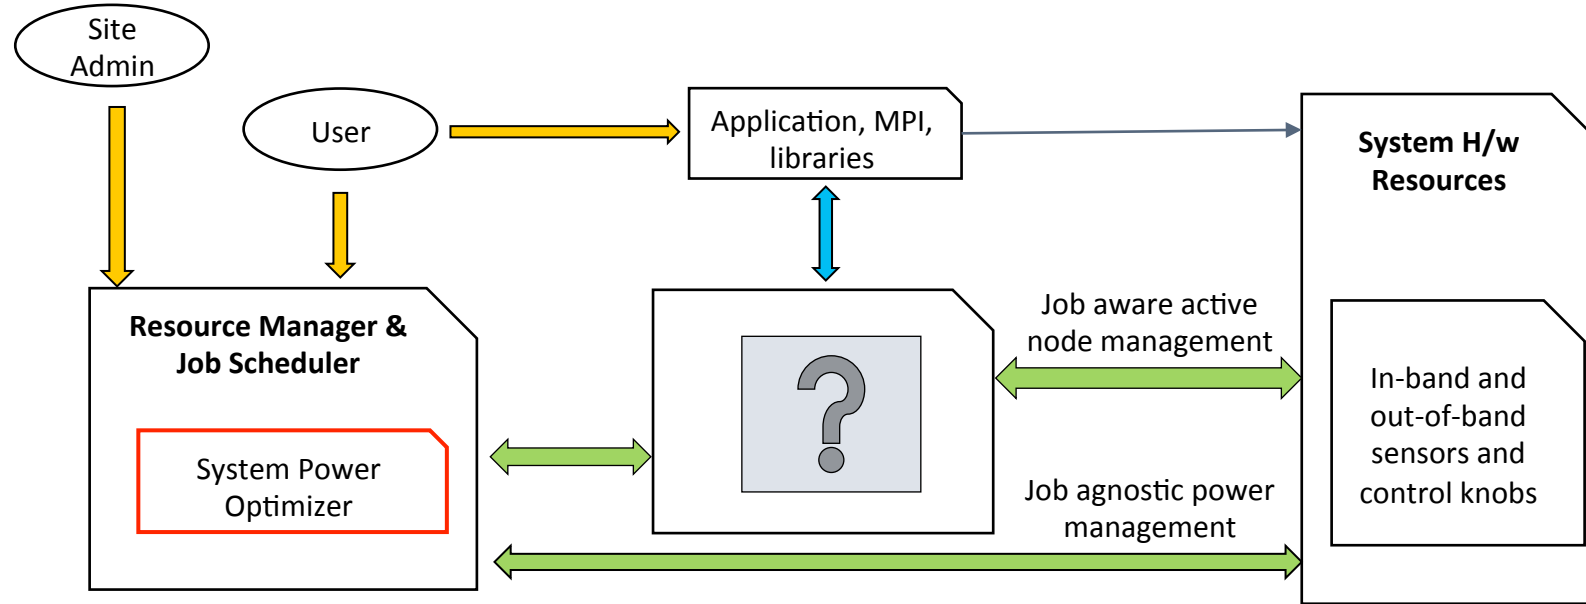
Site Admin

User

Application, MPI, libraries

System H/w Resources

Resource Manager & Job Scheduler

System Power Optimizer

?

Job aware active node management

In-band and out-of-band sensors and control knobs

Job agnostic power management